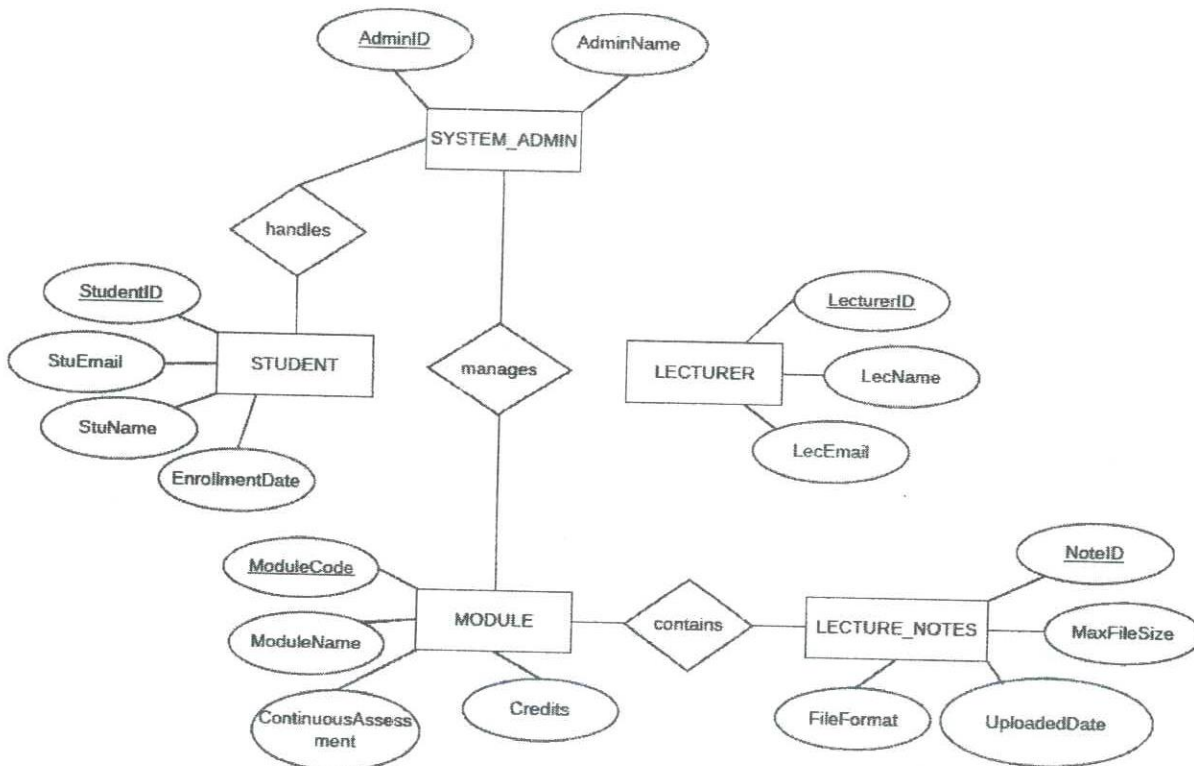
AdminID

AdminName

SYSTEM_ADMIN

handles

StudentID

StuEmail

STUDENT

StuName

EnrollmentDate

manages

LECTURER

LecturerID

LecName

LecEmail

ModuleCode

ModuleName

MODULE

ContinuousAssessment

Credits

contains

LECTURE_NOTES

NoteID

MaxFileSize

FileFormat

UploadedDate